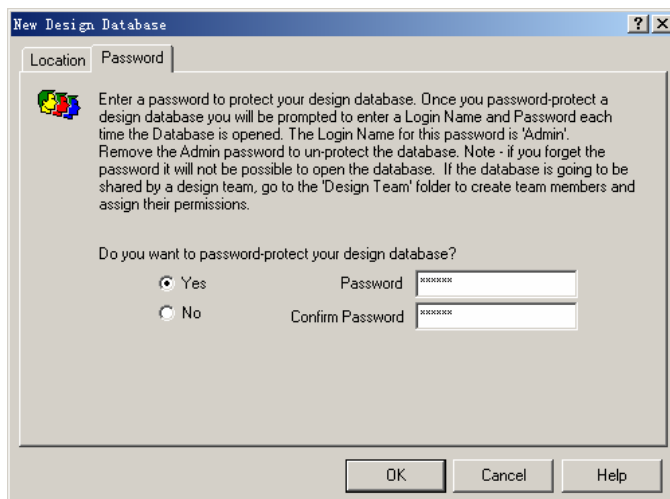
New Design Database

?

X

Location

Password

Enter a password to protect your design database. Once you password-protect a design database you will be prompted to enter a Login Name and Password each time the Database is opened. The Login Name for this password is 'Admin'. Remove the Admin password to un-protect the database. Note - if you forget the password it will not be possible to open the database. If the database is going to be shared by a design team, go to the 'Design Team' folder to create team members and assign their permissions.

Do you want to password-protect your design database?

Yes

No

Password ******

Confirm Password ******

OK

Cancel

Help